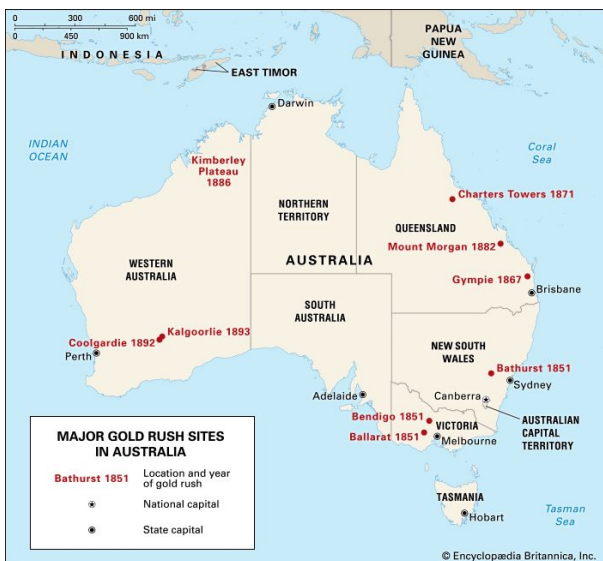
0 300 600 mi
0 450 900 km

INDONESIA
PAPUA NEW GUINEA
EAST TIMOR
Darwin
INDIAN OCEAN
Coral Sea
Kimberley Plateau 1886
NORTHERN TERRITORY
Charters Towers 1871
QUEENSLAND
Mount Morgan 1882
WESTERN AUSTRALIA
AUSTRALIA
Gympie 1867
Brisbane
SOUTH AUSTRALIA
Kalgoorlie 1893
Coolgardie 1892
Perth
NEW SOUTH WALES
Bathurst 1851
Sydney
Canberra
Adelaide
AUSTRALIAN CAPITAL TERRITORY
Bendigo 1851
VICTORIA
Ballarat 1851
Melbourne
TASMANIA
Hobart
Tasman Sea

MAJOR GOLD RUSH SITES IN AUSTRALIA
Bathurst 1851 Location and year of gold rush
National capital
State capital

© Encyclopædia Britannica, Inc.